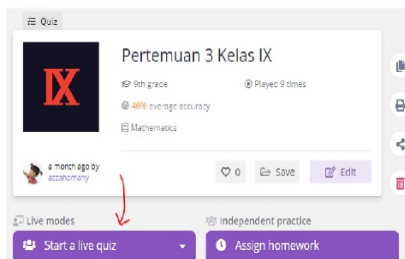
Quiz

IX

Pertemuan 3 Kelas IX

9th grade

Played 9 times

46% average accuracy

Mathematics

a month ago by azzahomany

0

Save

Edit

Live modes

Independent practice

Start a live quiz

Assign homework